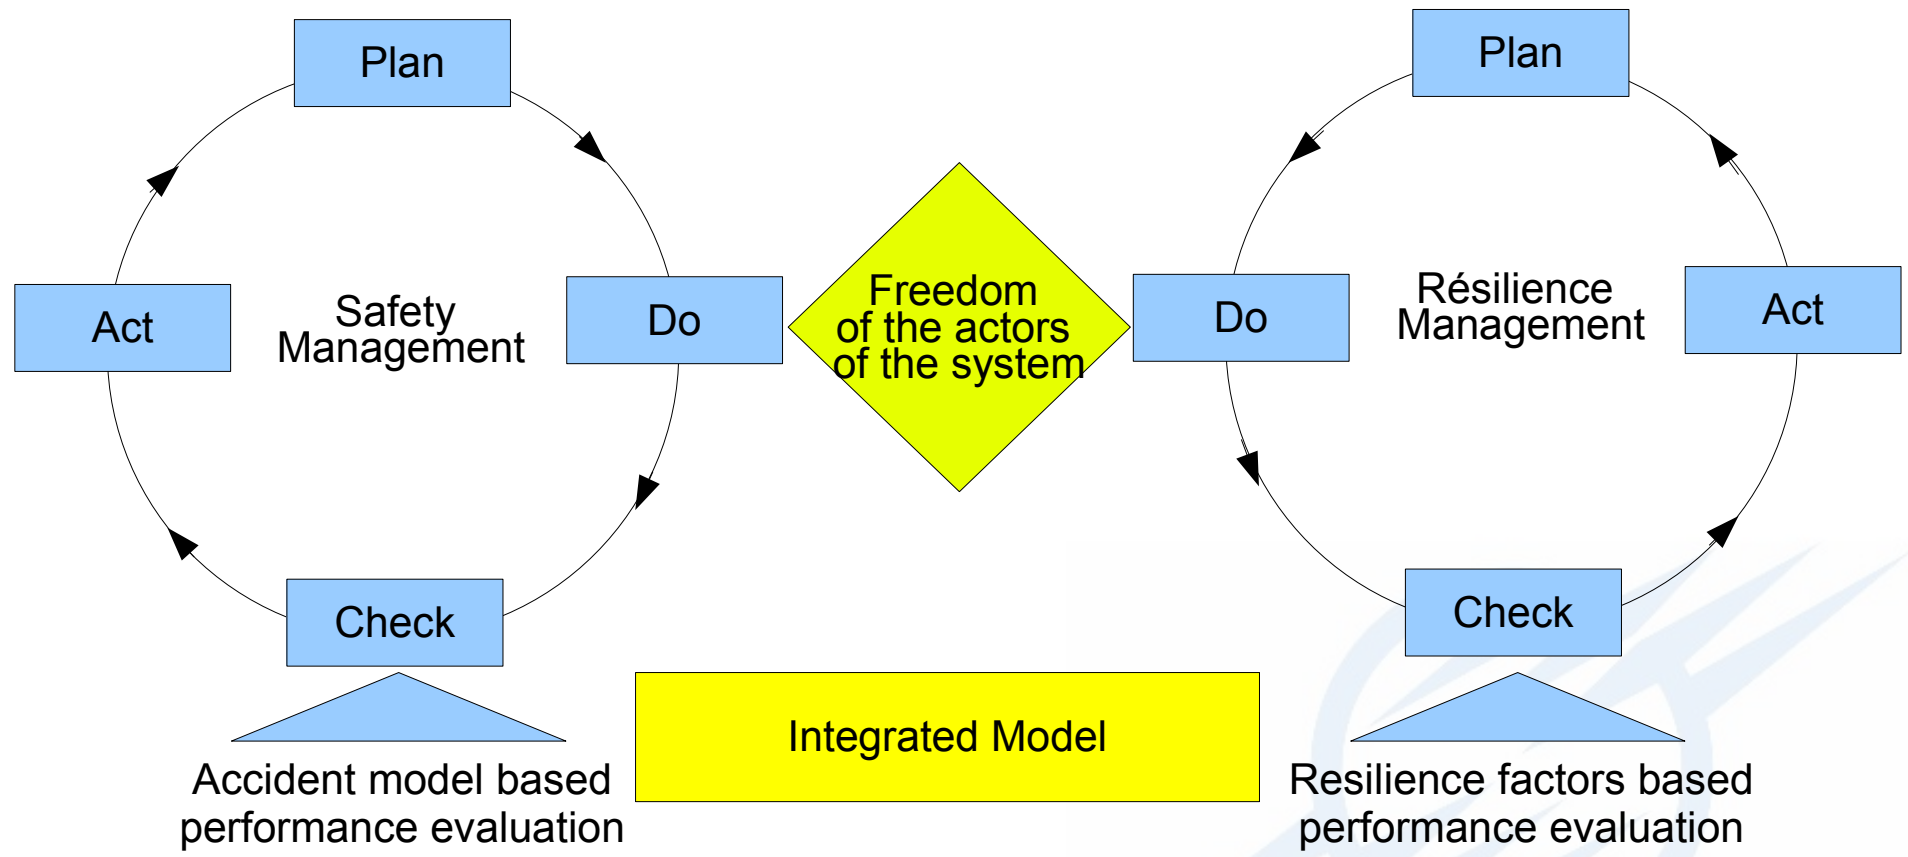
Plan

Act

Safety Management

Do

Check

Accident model based performance evaluation

Freedom of the actors of the system

Integrated Model

Plan

Do

Résilience Management

Act

Check

Resilience factors based performance evaluation